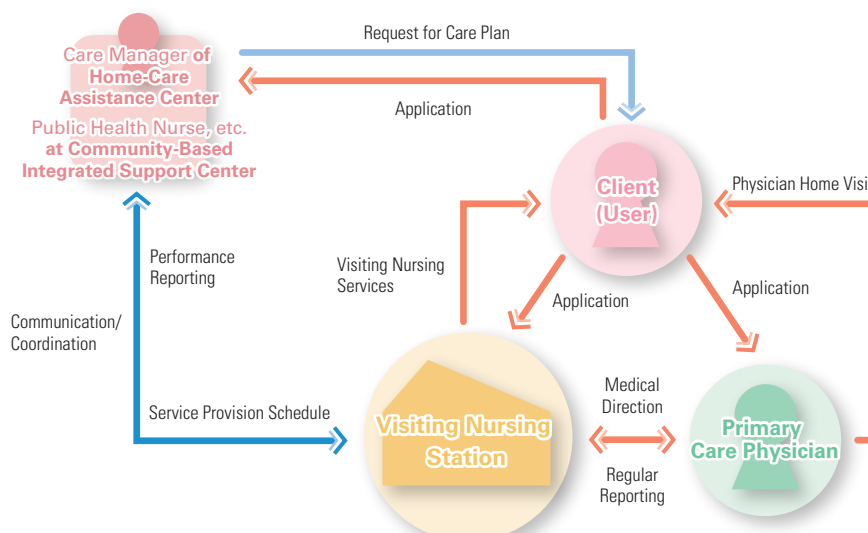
Care Manager of Home-Care Assistance Center
Public Health Nurse, etc. at Community-Based Integrated Support Center

Request for Care Plan

Application

Client (User)

Physician Home Visi

Performance Reporting

Communication/ Coordination

Visiting Nursing Services

Application

Application

Service Provision Schedule

Visiting Nursing Station

Medical Direction

Regular Reporting

Primary Care Physician